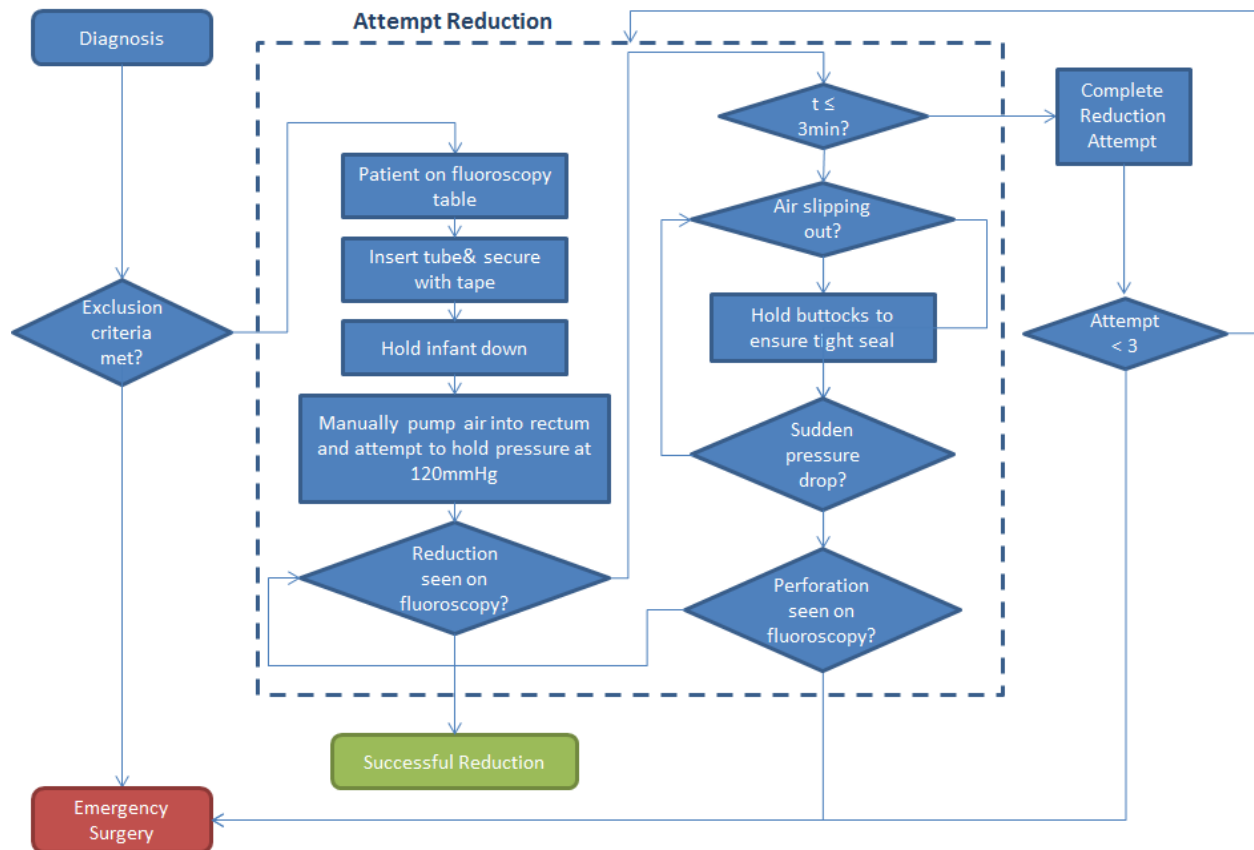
Attempt Reduction

Diagnosis

Exclusion criteria met?

Patient on fluoroscopy table

Insert tube& secure with tape

Hold infant down

Manually pump air into rectum and attempt to hold pressure at 120mmHg

Reduction seen on fluoroscopy?

$t \leq$ 3min?

Air slipping out?

Hold buttocks to ensure tight seal

Sudden pressure drop?

Perforation seen on fluoroscopy?

Complete Reduction Attempt

Attempt < 3

Successful Reduction

Emergency Surgery